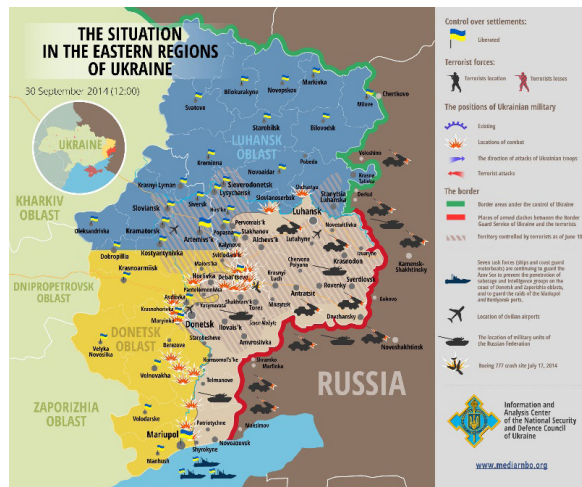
THE SITUATION IN THE EASTERN REGIONS OF UKRAINE

30 September 2014 (12:00)

UKRAINE

KHARKIV OBLAST

LUHANSK OBLAST

DNIPROPETROVSK OBLAST

DONETSK OBLAST

ZAPORIZHIA OBLAST

RUSSIA

Markivka
Bilokurakyne
Novopskov
Svatove
Chertkovo
Milove
Starobilsk
Bilovodsk
Kreminna
Novoaidar
Pobeda
Krasnyi Lyman
Sievierodonetsk
Lysychansk
Slovianoserbsk
Stanytsia Luhanska
Slovіansk
Kramatorsk
Luhansk
Oleksandrivka
Artemivs'k
Pervomais'k
Stakhanov
Alchevs'k
Lutuhyne
Novosvitlivka
Kostiantynivka
Dobropillia
Krasnoarmiisk
Debal'tseve
Horlivka
Yenakiieve
Chervona Poliana
Krasnyi Luch
Krasnodon
Izvaryne
Sverdlovsk
Kamensk-Shakhtinsky
Rovenky
Antratsit
Avdiivka
Donetsk
Khartsyzk
Shakhtars'k
Torez
Snizhne
Dyakove
Dovzhansky
Maryinka
Ilovais'k
Amvrosiivka
Velyka Novosilka
Starobesheve
Komsomol's'ke
Telmanove
Volnovakha
Mariupol
Novoazovsk
Novoshakhtinsk
Shyrokyne

Control over settlements:
Liberated

Terrorist forces:
Terrorist location
Terrorists losses

The positions of Ukrainian military
Existing
Locations of combat
The direction of attacks of Ukrainian troops
Terrorist attacks

The border
Border areas under the control of Ukraine
Places of armed clashes between the Border Guard Service of Ukraine and the terrorists
Territory controlled by terrorists as at June 1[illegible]

Seven task forces (ships and coast guard motorboats) are continuing to guard the Azov Sea to prevent the penetration of sabotage and intelligence groups on the coast of Donetsk and Zaporizhia oblasts, and to guard the roads of the Mariupol and Berdyansk ports.

Location of civilian airports

The location of military units of the Russian Federation

Boeing 777 crash site July 17, 2014

Information and Analysis Center of the National Security and Defence Council of Ukraine

www.mediarnbo.org